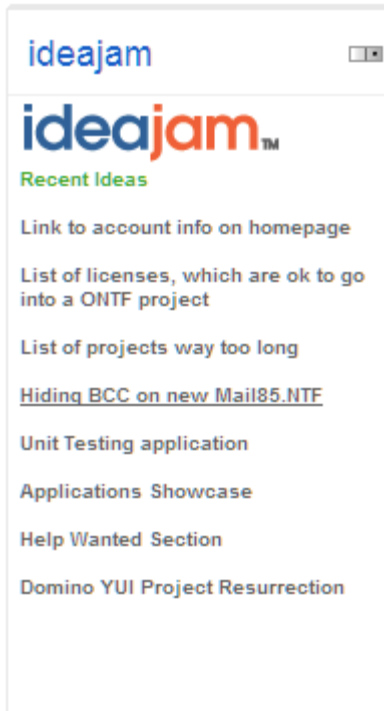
ideajam

ideajam™

Recent Ideas

Link to account info on homepage

List of licenses, which are ok to go into a ONTF project

List of projects way too long

Hiding BCC on new Mail85.NTF

Unit Testing application

Applications Showcase

Help Wanted Section

Domino YUI Project Resurrection